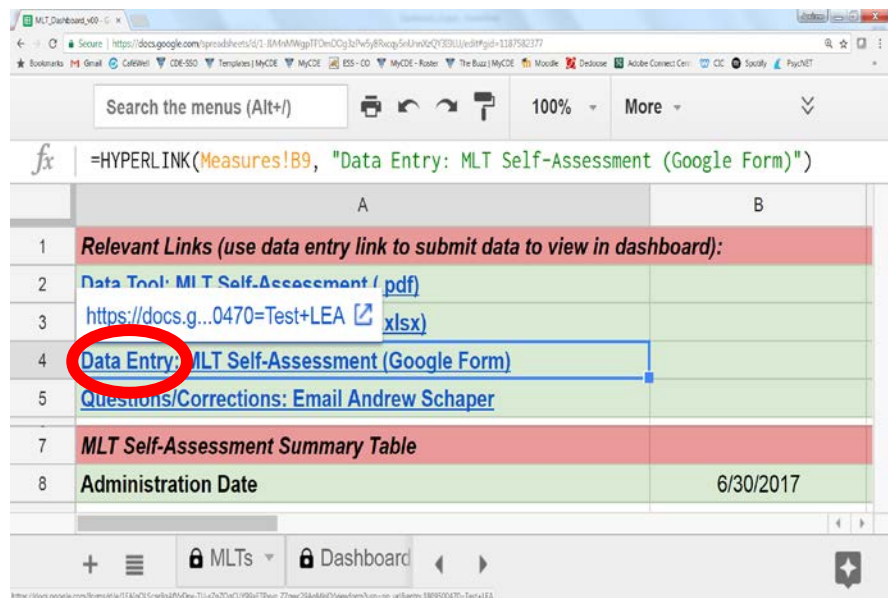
MLT_Dashboard_v00 - G ×

Secure | https://docs.google.com/spreadsheets/d/1-8A4nMWgpTFOmDOg3sPw5y8RxcqySnUnnXzQY3E0LU/edit#gid=1187582377

Bookmarks Gmail CaféWell CDE-SSO Templates | MyCDE MyCDE ESS - CO MyCDE - Roster The Buzz | MyCDE Moodle Dedoose Adobe Connect Cen CIC Spotify PsycNET

Search the menus (Alt+/)

100%

More

$fx$ =HYPERLINK(Measures!B9, "Data Entry: MLT Self-Assessment (Google Form)")

| | A | B |
|---|---|---|
| 1 | Relevant Links (use data entry link to submit data to view in dashboard): | |
| 2 | Data Tool: MLT Self-Assessment (.pdf) | |
| 3 | https://docs.g...0470=Test+LEA xlsx) | |
| 4 | Data Entry: MLT Self-Assessment (Google Form) | |
| 5 | Questions/Corrections: Email Andrew Schaper | |
| 7 | MLT Self-Assessment Summary Table | |
| 8 | Administration Date | 6/30/2017 |

+ MLTs Dashboard

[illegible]